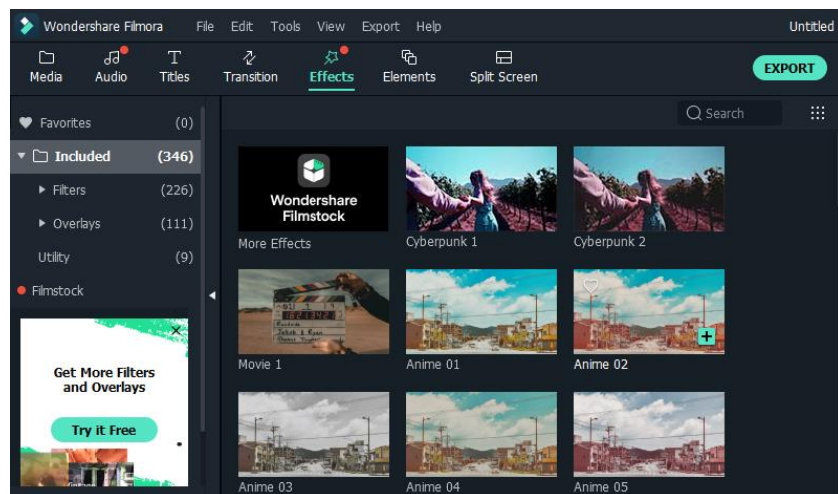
Wondershare Filmora File Edit Tools View Export Help Untitled

Media Audio Titles Transition Effects Elements Split Screen EXPORT

Search

Favorites (0)
Included (346)
Filters (226)
Overlays (111)
Utility (9)
Filmstock

Get More Filters and Overlays

Try it Free

Wondershare Filmstock
More Effects
Cyberpunk 1
Cyberpunk 2
Movie 1
Anime 01
Anime 02
Anime 03
Anime 04
Anime 05